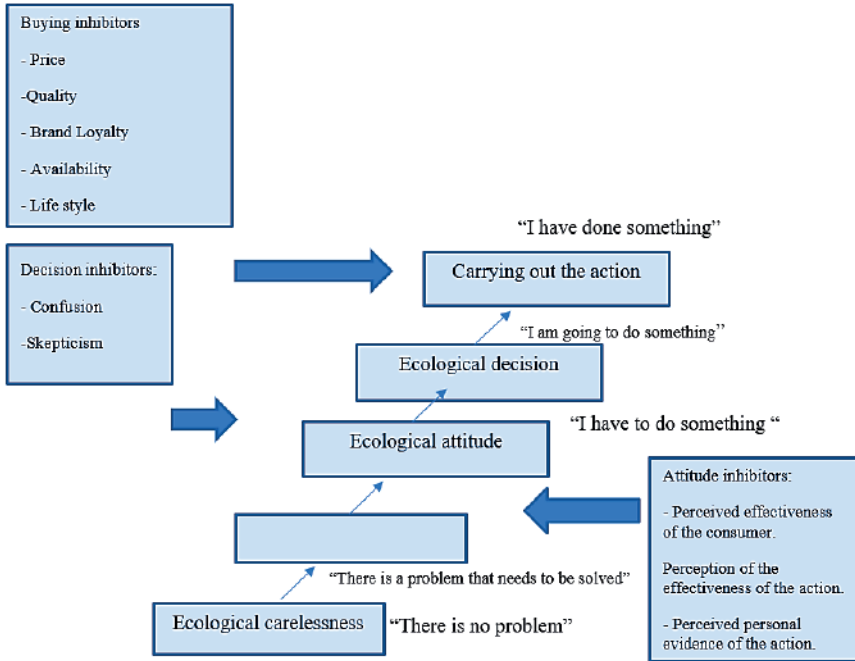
Buying inhibitors

- Price

-Quality

- Brand Loyalty

- Availability

- Life style

Decision inhibitors:

- Confusion

-Skepticism

"I have done something"

Carrying out the action

"I am going to do something"

Ecological decision

Ecological attitude

"I have to do something "

Attitude inhibitors:

- Perceived effectiveness of the consumer.

Perception of the effectiveness of the action.

- Perceived personal evidence of the action.

"There is a problem that needs to be solved"

Ecological carelessness

"There is no problem"